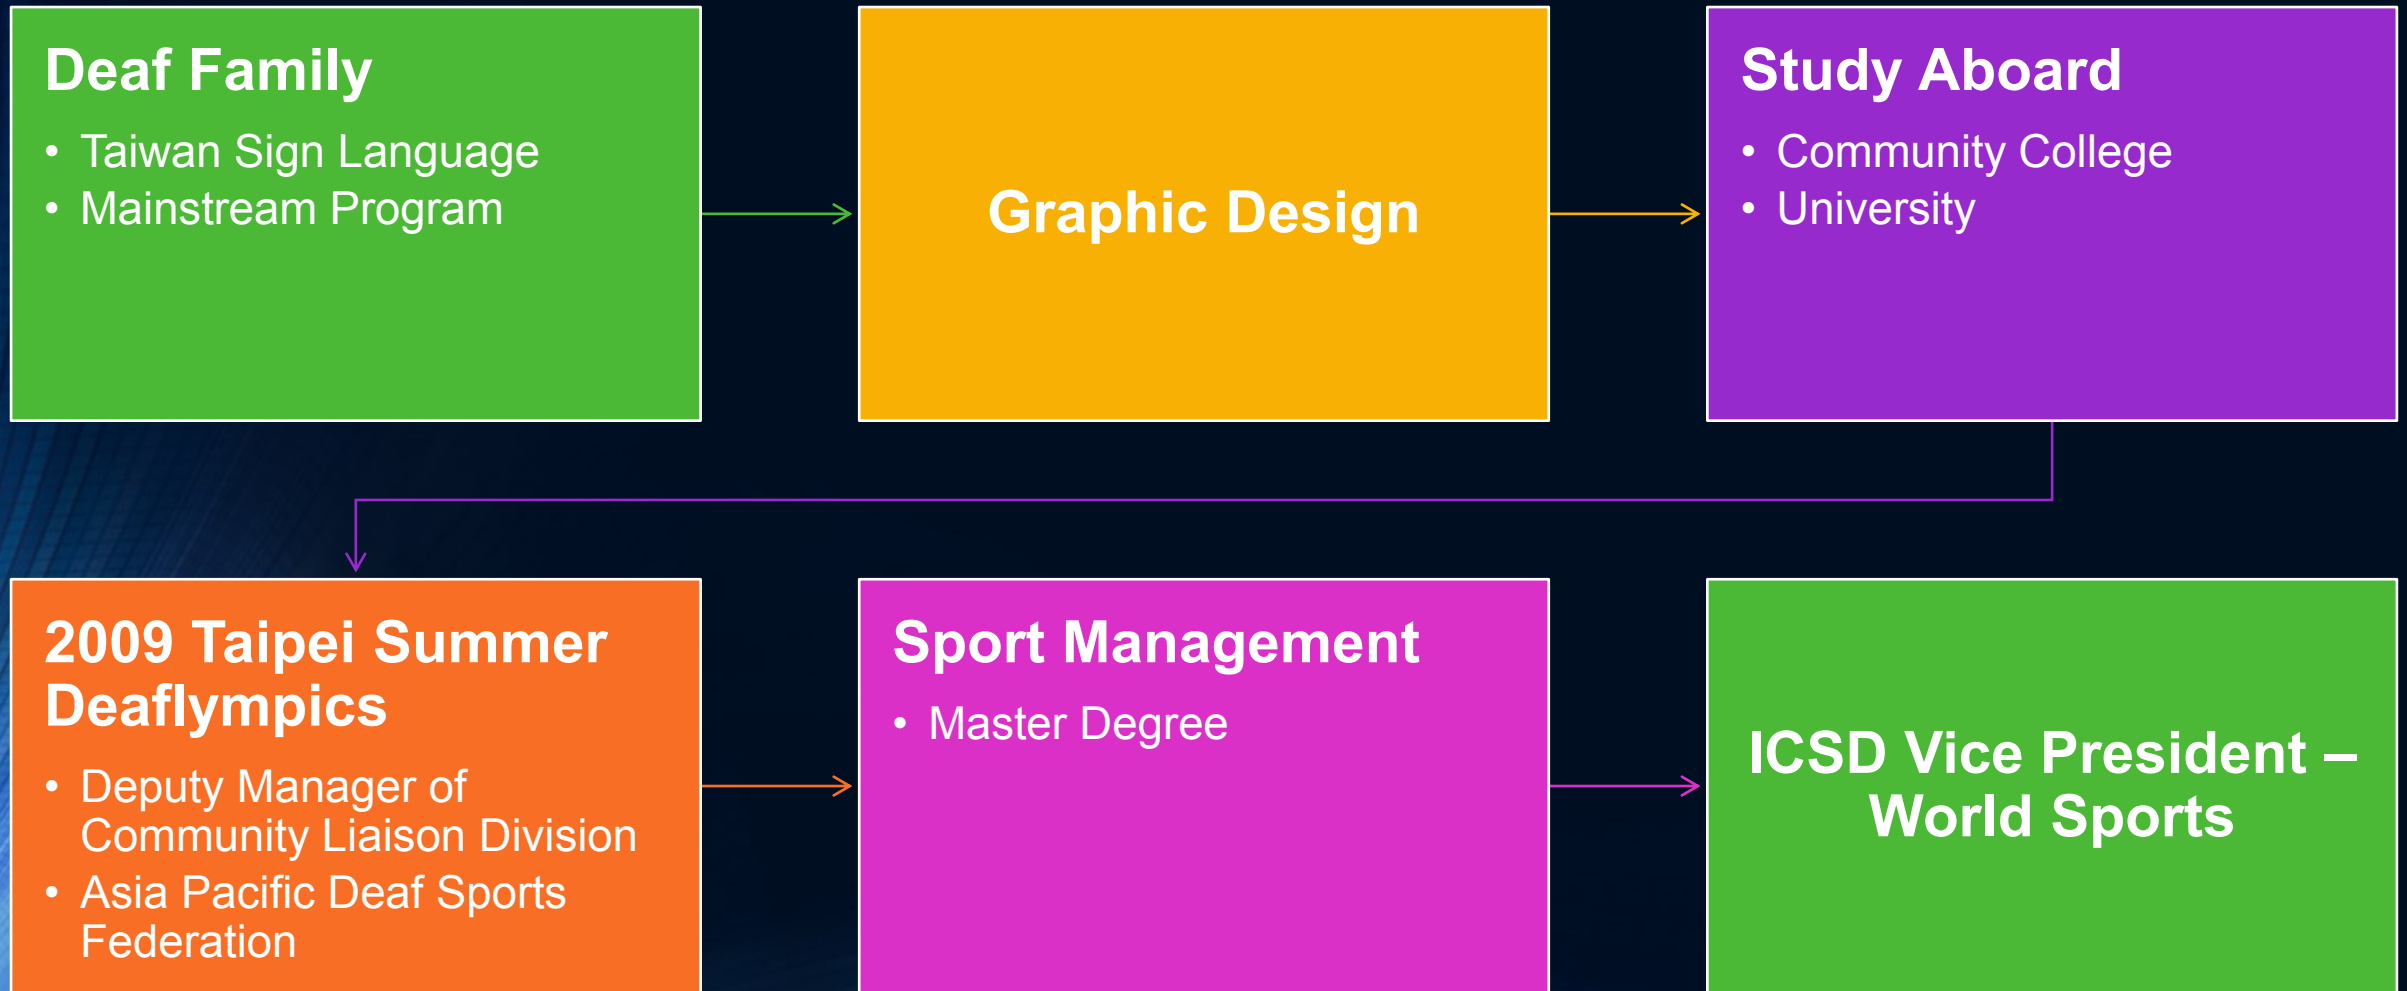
Deaf Family

- Taiwan Sign Language
- Mainstream Program

Graphic Design

Study Aboard

- Community College
- University

2009 Taipei Summer Deaflympics

- Deputy Manager of Community Liaison Division
- Asia Pacific Deaf Sports Federation

Sport Management

- Master Degree

ICSD Vice President – World Sports